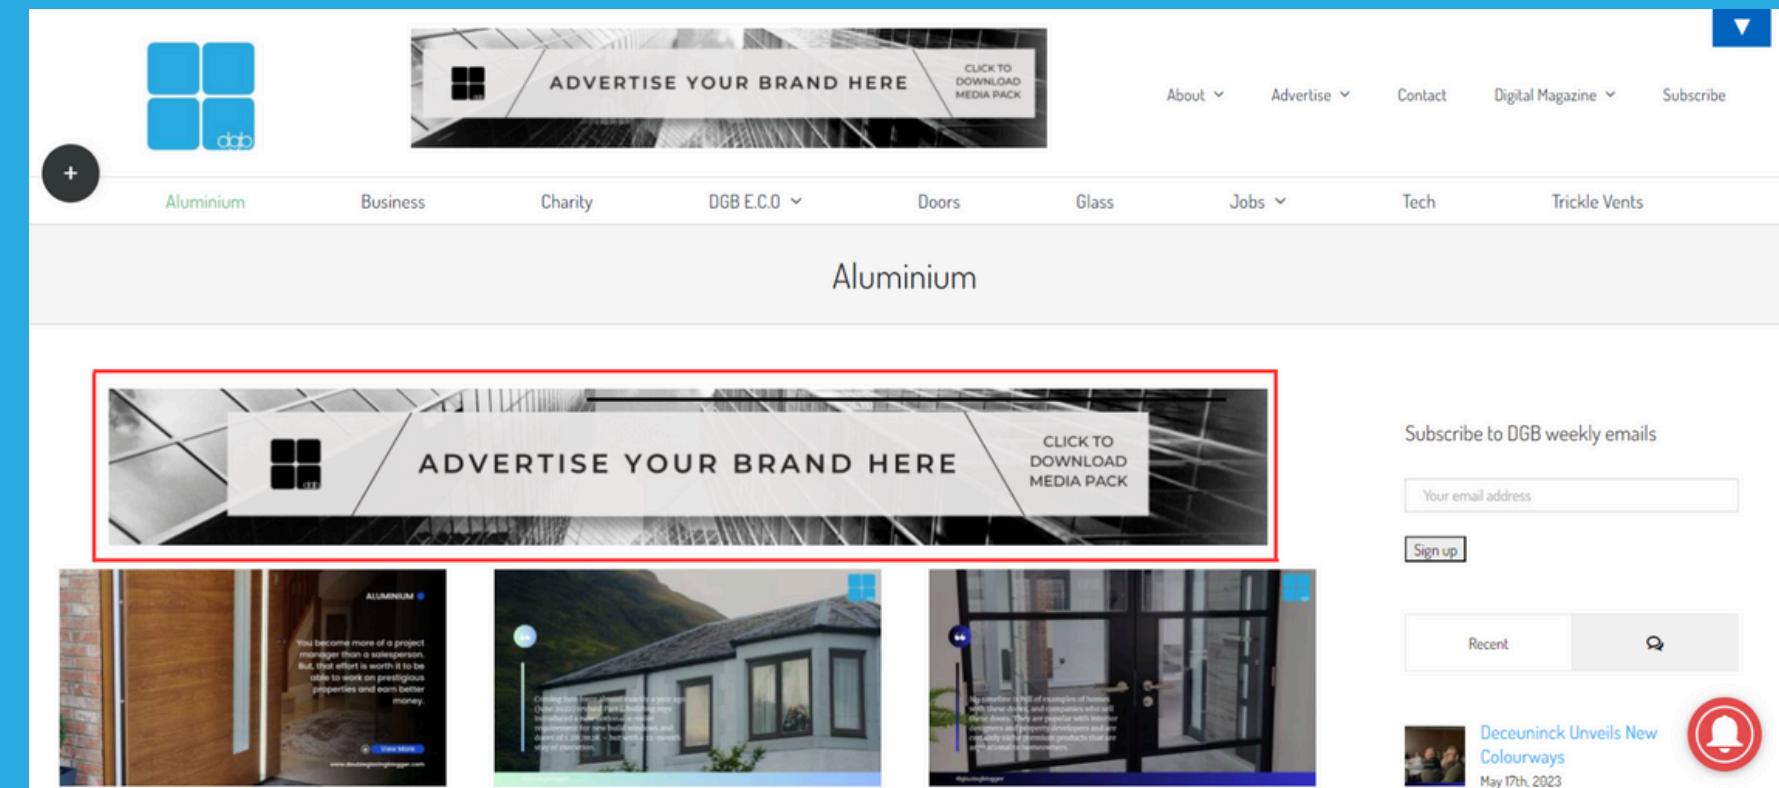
dgb

ADVERTISE YOUR BRAND HERE

CLICK TO DOWNLOAD MEDIA PACK

About
Advertise
Contact
Digital Magazine
Subscribe

+

Aluminium
Business
Charity
DGB E.C.O
Doors
Glass
Jobs
Tech
Trickle Vents

Aluminium

ADVERTISE YOUR BRAND HERE

CLICK TO DOWNLOAD MEDIA PACK

ALUMINIUM

You become more of a project manager than a salesperson. But, that effort is worth it to be able to work on prestigious properties and earn better money.

View More

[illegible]

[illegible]

Subscribe to DGB weekly emails

Your email address

Sign up

Recent

Deceuninck Unveils New Colourways

May 17th, 2023